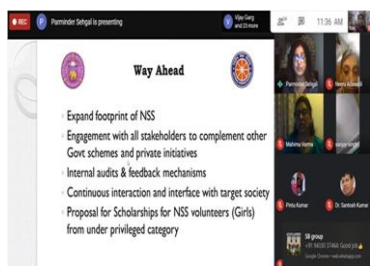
REC P Parminder Sehgal is presenting

Vijay Garg and 23 more

11:36 AM

Way Ahead

Expand footprint of NSS

Engagement with all stakeholders to complement other Govt schemes and private initiatives

Internal audits & feedback mechanisms

Continuous interaction and interface with target society

Proposal for Scholarships for NSS volunteers (Girls) from under privileged category

Parminder Sehgal

Neeru Agarwal

Mahima Verma

sanjay sanjeet

Pintu Kumar

Dr. Santosh Kumar

SB group

+91 94100 37466: Good job

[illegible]